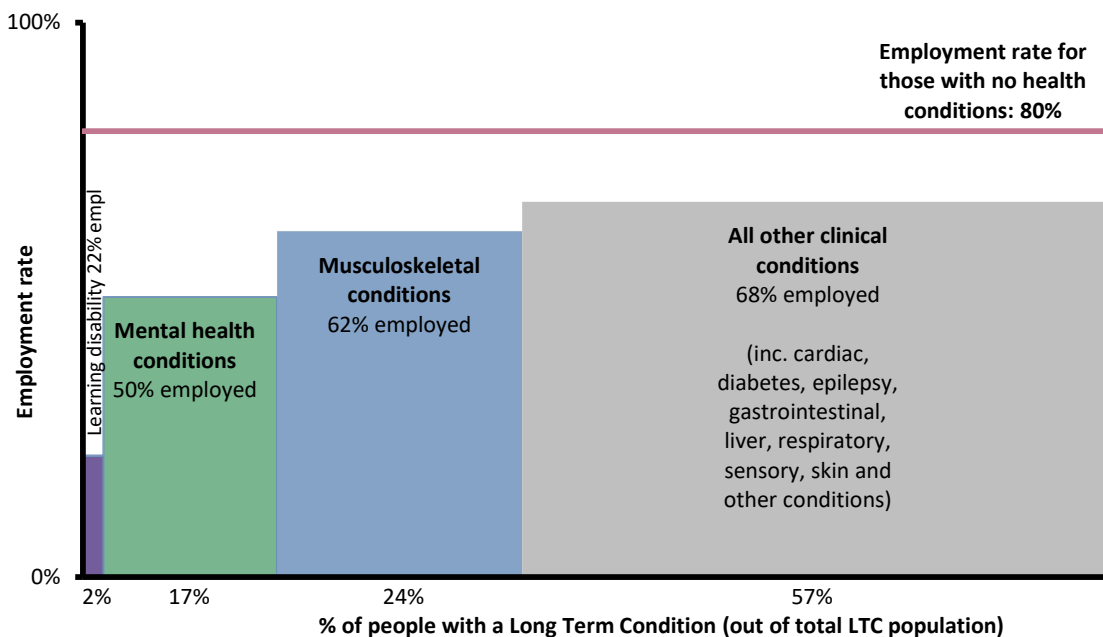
100%

Employment rate for those with no health conditions: 80%

Employment rate

Learning disability 22% empl

Mental health conditions
50% employed

Musculoskeletal conditions
62% employed

All other clinical conditions
68% employed

(inc. cardiac, diabetes, epilepsy, gastrointestinal, liver, respiratory, sensory, skin and other conditions)

0%

2%
17%
24%
57%

% of people with a Long Term Condition (out of total LTC population)